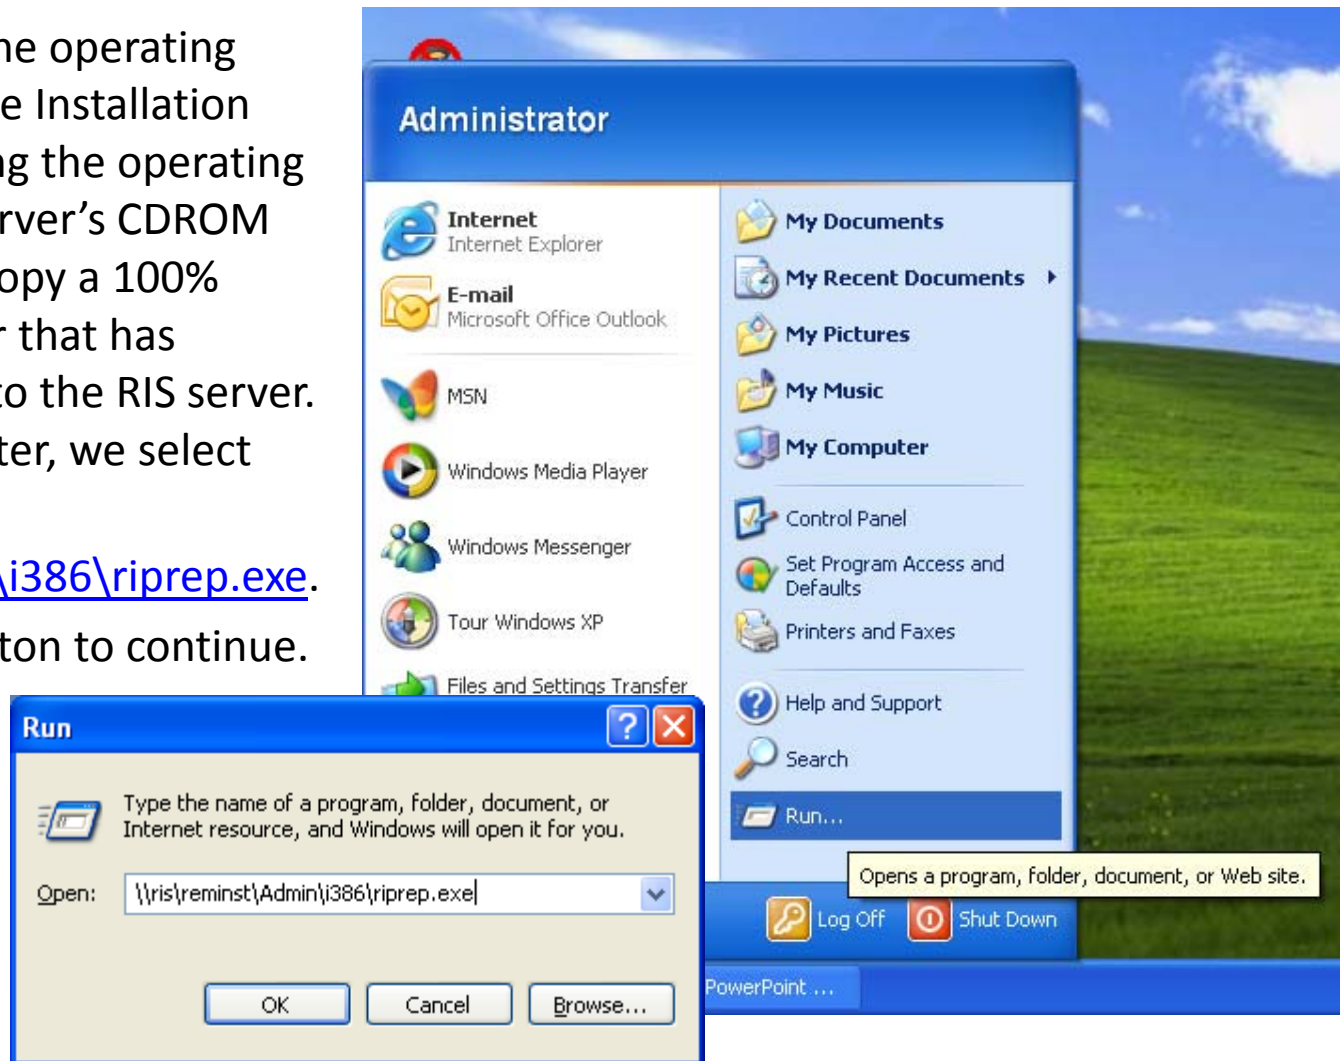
he operating
e Installation
ng the operating
rver's CDROM
opy a 100%
r that has
o the RIS server.
ter, we select

\i386\riprep.exe.
ton to continue.

Administrator

Internet
Internet Explorer

E-mail
Microsoft Office Outlook

MSN

Windows Media Player

Windows Messenger

Tour Windows XP

Files and Settings Transfer

My Documents

My Recent Documents

My Pictures

My Music

My Computer

Control Panel

Set Program Access and Defaults

Printers and Faxes

Help and Support

Search

Run...

Opens a program, folder, document, or Web site.

Log Off

Shut Down

PowerPoint ...

Run

Type the name of a program, folder, document, or Internet resource, and Windows will open it for you.

Open: \\ris\reminst\Admin\i386\riprep.exe

OK

Cancel

Browse...